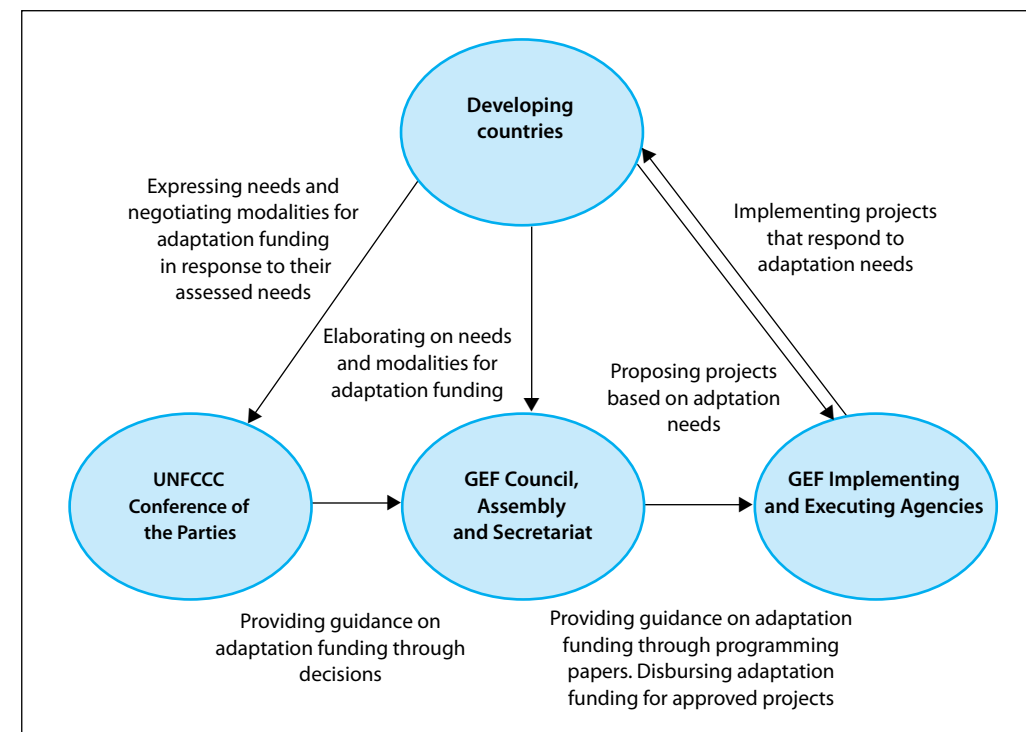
Developing countries

Expressing needs and negotiating modalities for adaptation funding in response to their assessed needs

Implementing projects that respond to adaptation needs

Elaborating on needs and modalities for adaptation funding

Proposing projects based on adptation needs

UNFCCC Conference of the Parties

GEF Council, Assembly and Secretariat

GEF Implementing and Executing Agencies

Providing guidance on adaptation funding through decisions

Providing guidance on adaptation funding through programming papers. Disbursing adaptation funding for approved projects